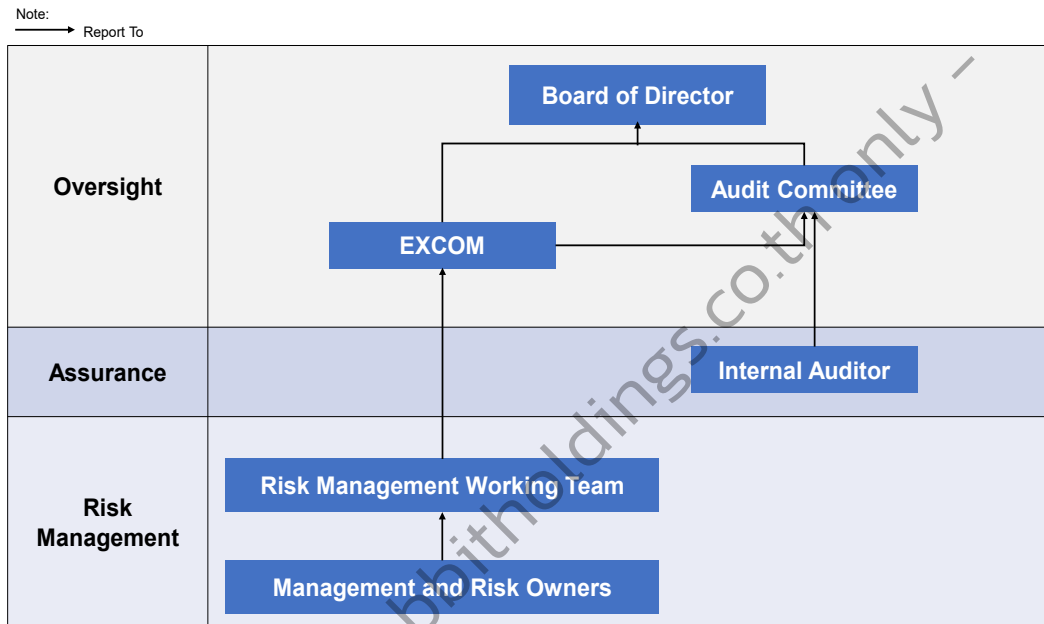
Note:
Report To

Oversight

Board of Director

Audit Committee

EXCOM

Assurance

Internal Auditor

Risk Management

Risk Management Working Team

Management and Risk Owners

bbitholdings.co.th only -